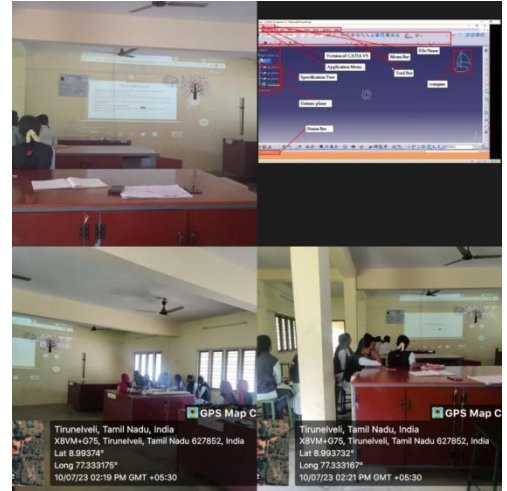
Version of CATIA V5
Menu Bar
File Name
Application Menu
Tool Bar
Specification Tree
compass
Datum plane
Status Bar

GPS Map C
Tirunelveli, Tamil Nadu, India
X8VM+G75, Tirunelveli, Tamil Nadu 627852, India
Lat 8.99374°
Long 77.333175°
10/07/23 02:19 PM GMT +05:30

GPS Map C
Tirunelveli, Tamil Nadu, India
X8VM+G75, Tirunelveli, Tamil Nadu 627852, India
Lat 8.993732°
Long 77.333167°
10/07/23 02:21 PM GMT +05:30